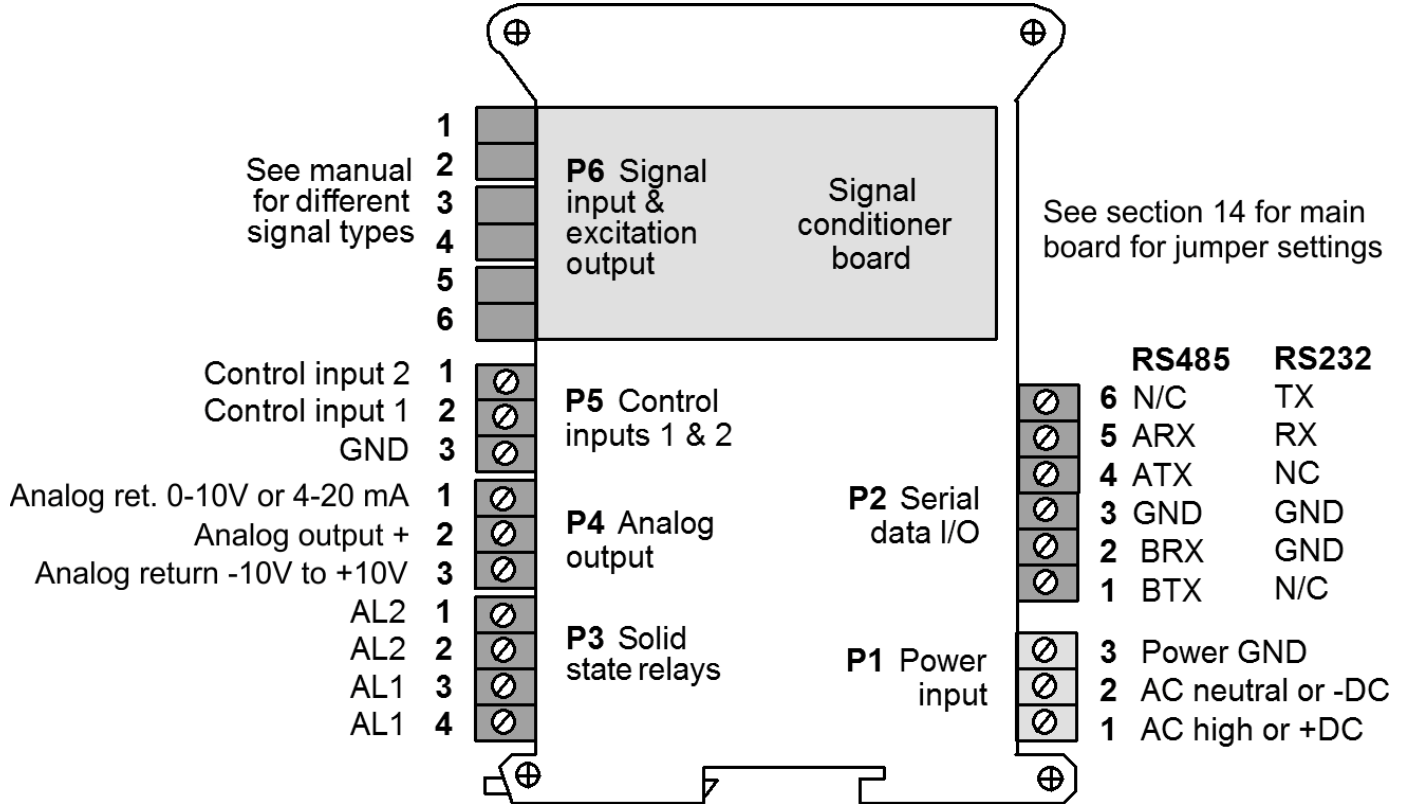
1
See manual for different signal types
2
3
4
5
6

P6 Signal input & excitation output

Signal conditioner board

See section 14 for main board for jumper settings

Control input 2 1
Control input 1 2
GND 3

P5 Control inputs 1 & 2

Analog ret. 0-10V or 4-20 mA 1
Analog output + 2
Analog return -10V to +10V 3

P4 Analog output

AL2 1
AL2 2
AL1 3
AL1 4

P3 Solid state relays

| | RS485 | RS232 |
|---|---|---|
| 6 | N/C | TX |
| 5 | ARX | RX |
| 4 | ATX | NC |
| 3 | GND | GND |
| 2 | BRX | GND |
| 1 | BTX | N/C |

P2 Serial data I/O

P1 Power input

3 Power GND
2 AC neutral or -DC
1 AC high or +DC